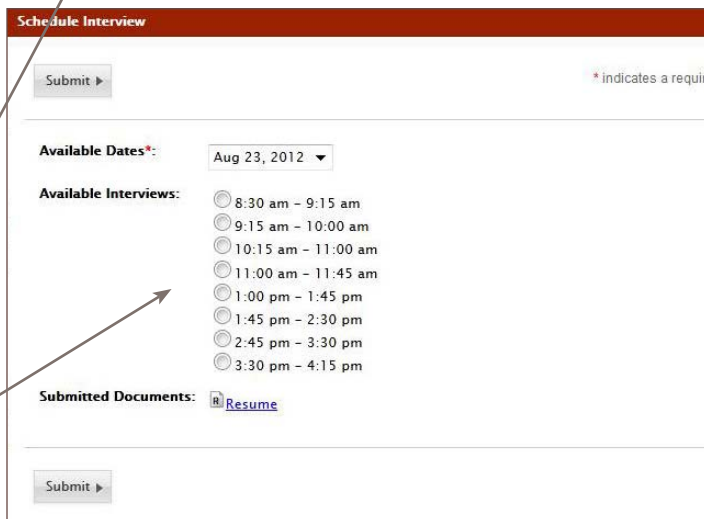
Schedule Interview

Submit ▸

* indicates a requi

Available Dates*: Aug 23, 2012 ▾

Available Interviews:
8:30 am - 9:15 am
9:15 am - 10:00 am
10:15 am - 11:00 am
11:00 am - 11:45 am
1:00 pm - 1:45 pm
1:45 pm - 2:30 pm
2:45 pm - 3:30 pm
3:30 pm - 4:15 pm

Submitted Documents: R Resume

Submit ▸